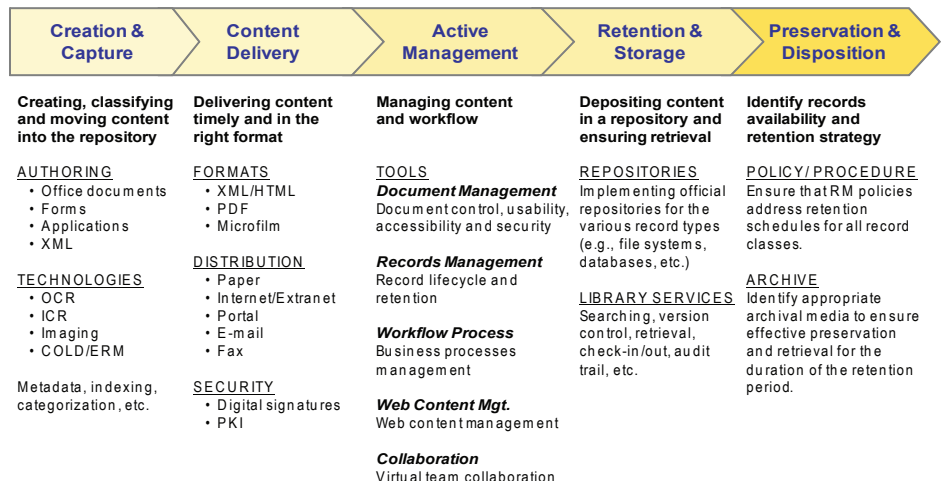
Creation & Capture

Creating, classifying and moving content into the repository

AUTHORING
• Office documents
• Forms
• Applications
• XML

TECHNOLOGIES
• OCR
• ICR
• Imaging
• COLD/ERM

Metadata, indexing, categorization, etc.

Content Delivery

Delivering content timely and in the right format

FORMATS
• XML/HTML
• PDF
• Microfilm

DISTRIBUTION
• Paper
• Internet/Extranet
• Portal
• E-mail
• Fax

SECURITY
• Digital signatures
• PKI

Active Management

Managing content and workflow

TOOLS
Document Management
Document control, usability, accessibility and security

Records Management
Record lifecycle and retention

Workflow Process
Business processes management

Web Content Mgt.
Web content management

Collaboration
Virtual team collaboration

Retention & Storage

Depositing content in a repository and ensuring retrieval

REPOSITORIES
Implementing official repositories for the various record types (e.g., file systems, databases, etc.)

LIBRARY SERVICES
Searching, version control, retrieval, check-in/out, audit trail, etc.

Preservation & Disposition

Identify records availability and retention strategy

POLICY/PROCEDURE
Ensure that RM policies address retention schedules for all record classes.

ARCHIVE
Identify appropriate archival media to ensure effective preservation and retrieval for the duration of the retention period.